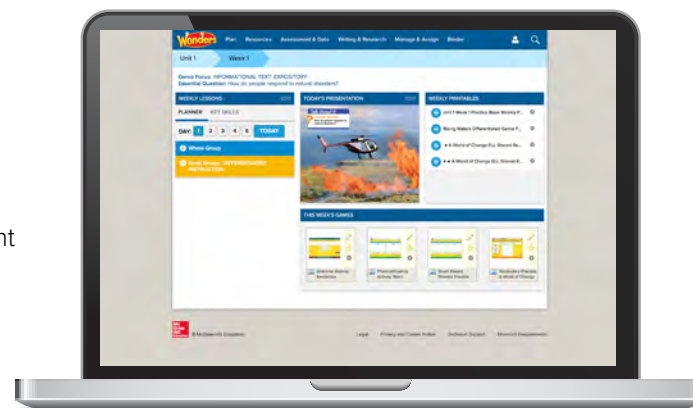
nt

Wonders Plan Resources Assessment & Data Writing & Research Manage & Assign Binder

Unit 1 Week 1

Genre Focus: INFORMATIONAL TEXT: EXPOSITORY
Essential Question: How do people respond to natural disasters?

WEEKLY LESSONS

PLANNER KEY SKILLS

DAY: 1 2 3 4 5 TODAY

Whole Group

Small Group: INTERMEDIATE INSTRUCTION

TODAY'S PRESENTATION

WEEKLY PRINTABLES

Unit 1 Week 1 Practice Book Weekly P...

Rising Waters Differentiated Genre P...

A World of Change ELL Second Re...

A World of Change ELL Shared R...

THIS WEEK'S GAMES

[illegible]

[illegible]

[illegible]

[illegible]

© McGraw-Hill Education

Legal Privacy and Cookie Notice Technical Support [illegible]